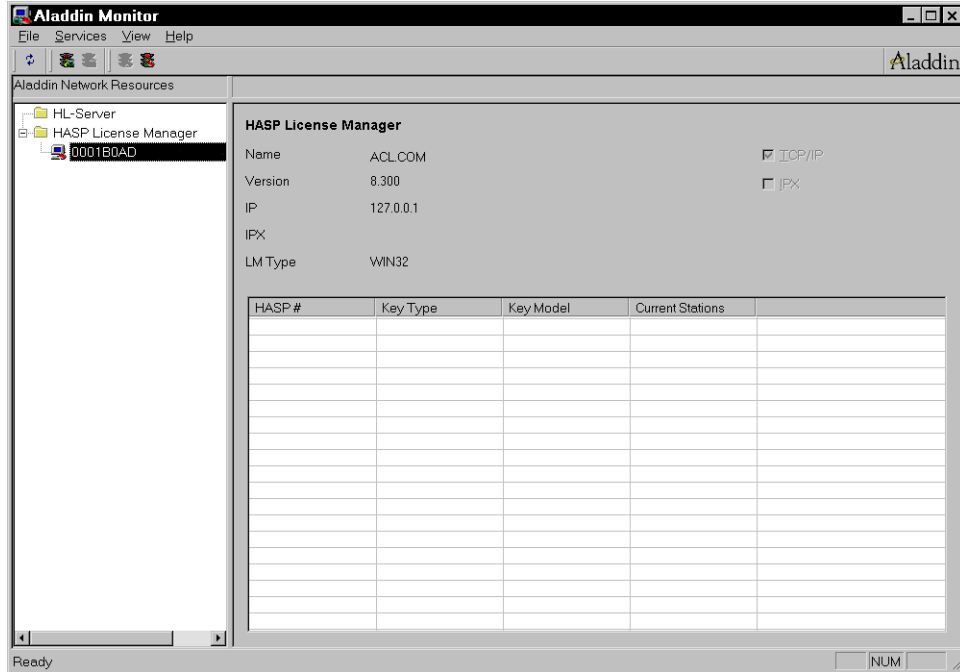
Aladdin Monitor

File Services View Help

Aladdin

Aladdin Network Resources

HL-Server
HASP License Manager
0001B0AD

HASP License Manager

Name ACL.COM
Version 8.300
IP 127.0.0.1
IPX
LM Type WIN32

TCP/IP
IPX

| HASP # | Key Type | Key Model | Current Stations | |
|---|---|---|---|---|
| | | | | |

Ready

NUM